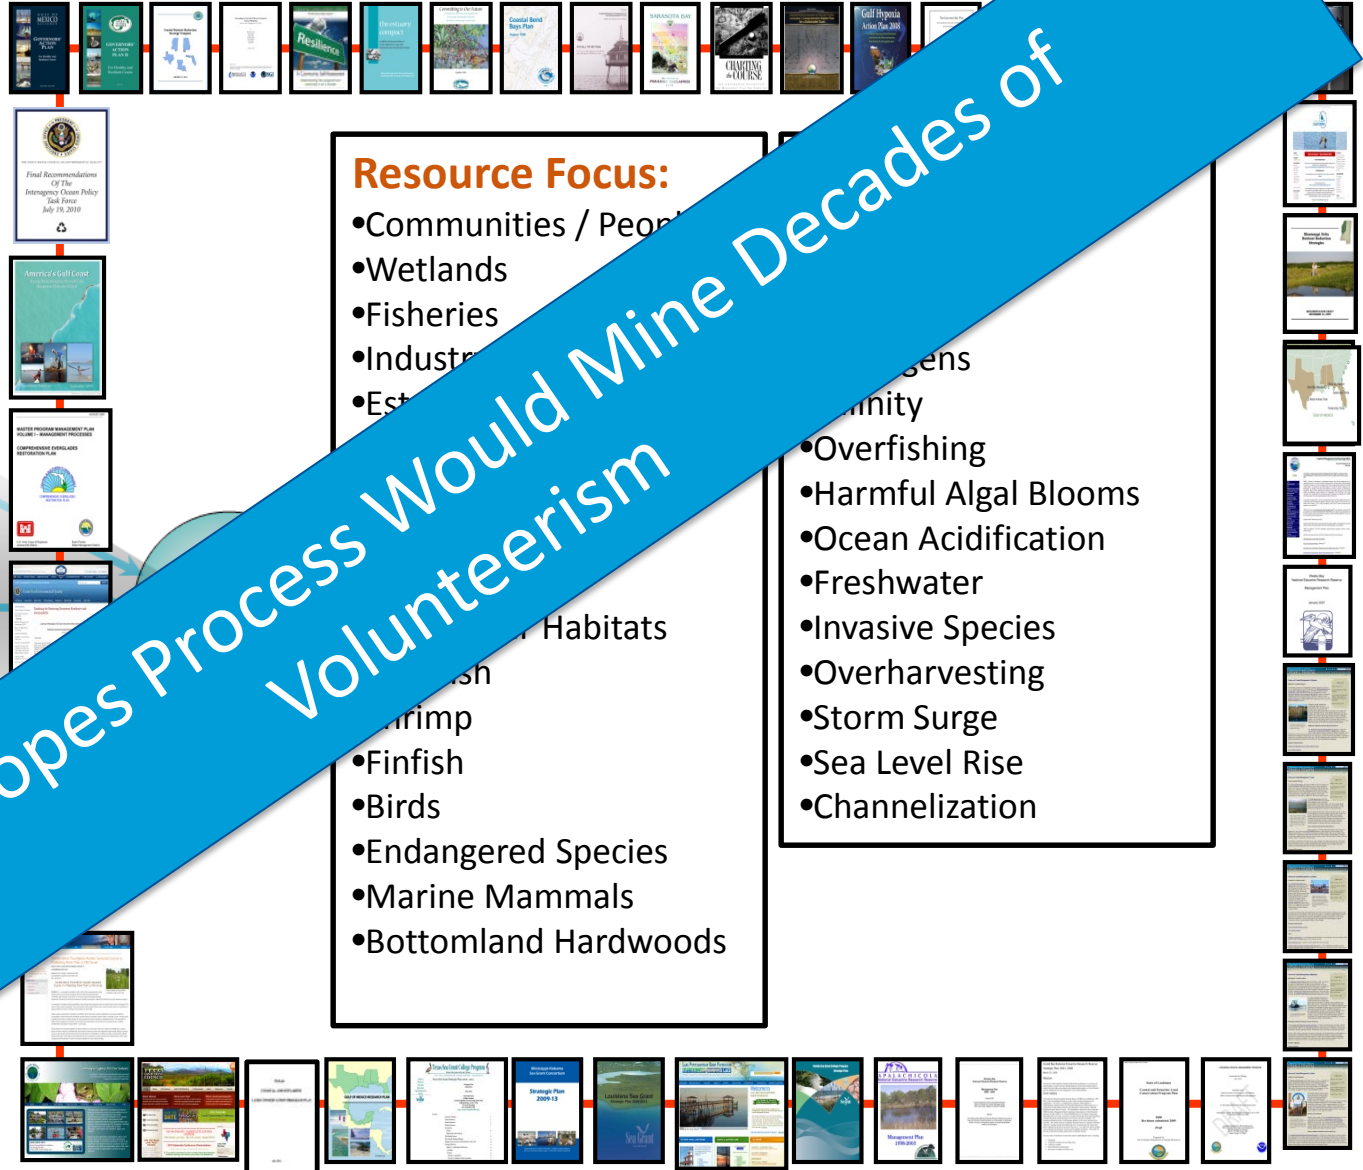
opes Process Would Mine Decades of Volunteerism

Resource Focus:
•Communities / Peop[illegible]
•Wetlands
•Fisheries
•Industr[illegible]
•Es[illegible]
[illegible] Habitats
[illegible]sh
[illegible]rimp
•Finfish
•Birds
•Endangered Species
•Marine Mammals
•Bottomland Hardwoods

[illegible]ens
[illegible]inity
•Overfishing
•Harmful Algal Blooms
•Ocean Acidification
•Freshwater
•Invasive Species
•Overharvesting
•Storm Surge
•Sea Level Rise
•Channelization

Final Recommendations Of The Interagency Ocean Policy Task Force July 19, 2010

America's Gulf Coast

Resilience

Coastal Bend Bays Plan

SARASOTA BAY

CHARTING the COURSE

Gulf Hypoxia Action Plan 2008

Strategic Plan 2009-13

APALACHICOLA